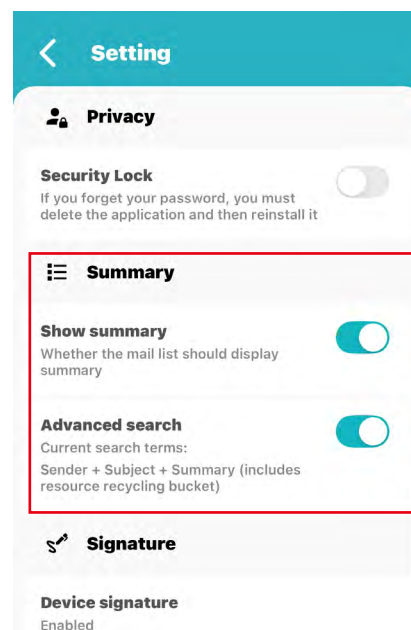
Setting

Privacy

Security Lock
If you forget your password, you must delete the application and then reinstall it

Summary

Show summary
Whether the mail list should display summary

Advanced search
Current search terms:
Sender + Subject + Summary (includes resource recycling bucket)

Signature

Device signature
Enabled